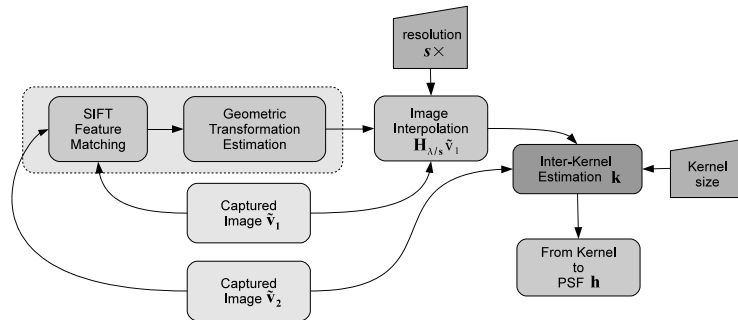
resolution $s\times$

SIFT Feature Matching

Geometric Transformation Estimation

Image Interpolation $\mathbf{H}_{\lambda/s}\tilde{\mathbf{v}}_1$

Inter-Kernel Estimation $\mathbf{k}$

Kernel size

Captured Image $\tilde{\mathbf{v}}_1$

From Kernel to PSF $\mathbf{h}$

Captured Image $\tilde{\mathbf{v}}_2$